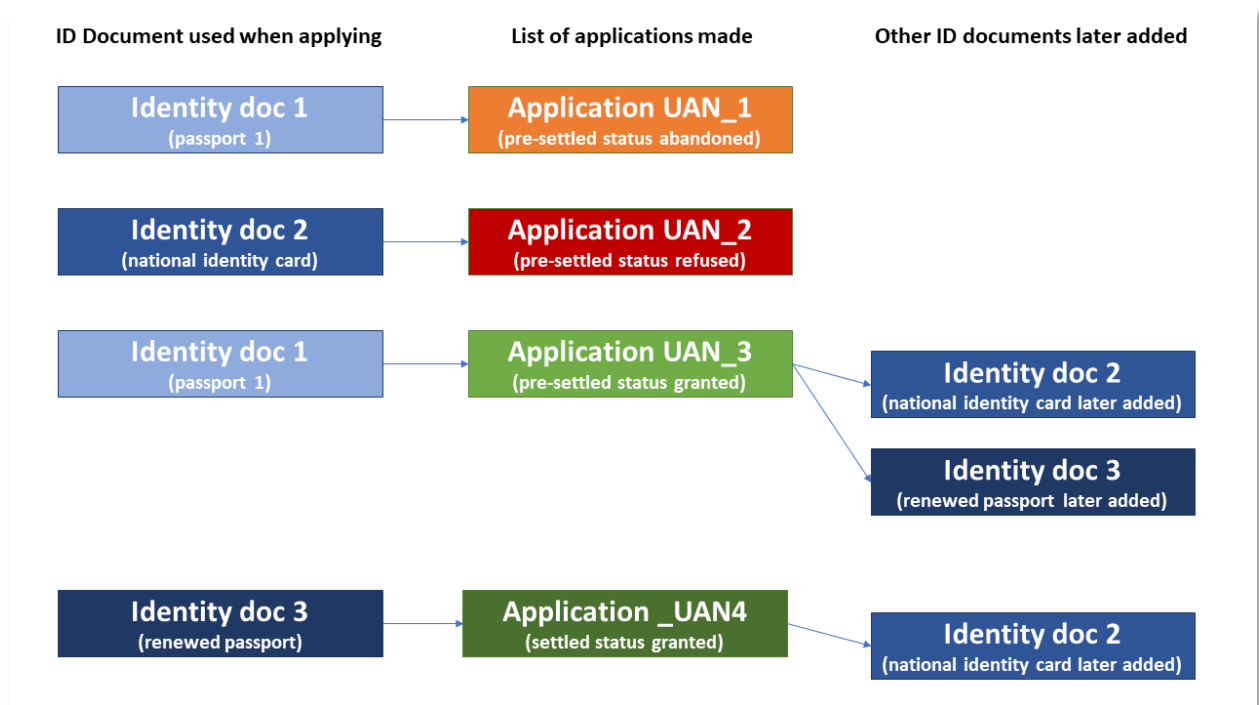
ID Document used when applying

List of applications made

Other ID documents later added

Identity doc 1
(passport 1)

Application UAN_1
(pre-settled status abandoned)

Identity doc 2
(national identity card)

Application UAN_2
(pre-settled status refused)

Identity doc 1
(passport 1)

Application UAN_3
(pre-settled status granted)

Identity doc 2
(national identity card later added)

Identity doc 3
(renewed passport later added)

Identity doc 3
(renewed passport)

Application _UAN4
(settled status granted)

Identity doc 2
(national identity card later added)